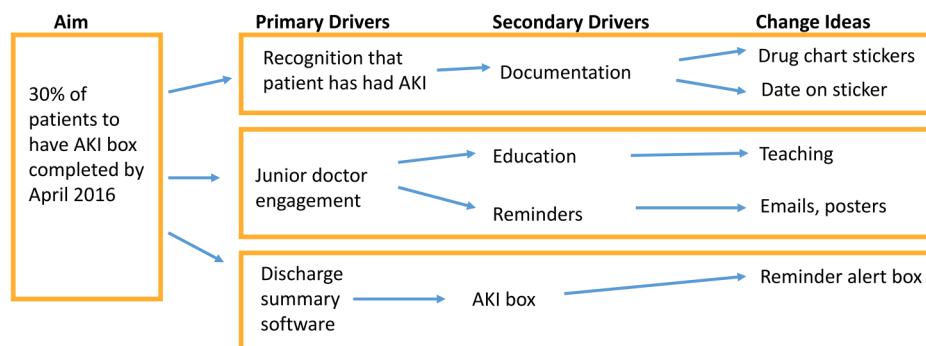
Aim

Primary Drivers

Secondary Drivers

Change Ideas

30% of patients to have AKI box completed by April 2016

Recognition that patient has had AKI

Documentation

Drug chart stickers

Date on sticker

Junior doctor engagement

Education

Teaching

Reminders

Emails, posters

Discharge summary software

AKI box

Reminder alert box